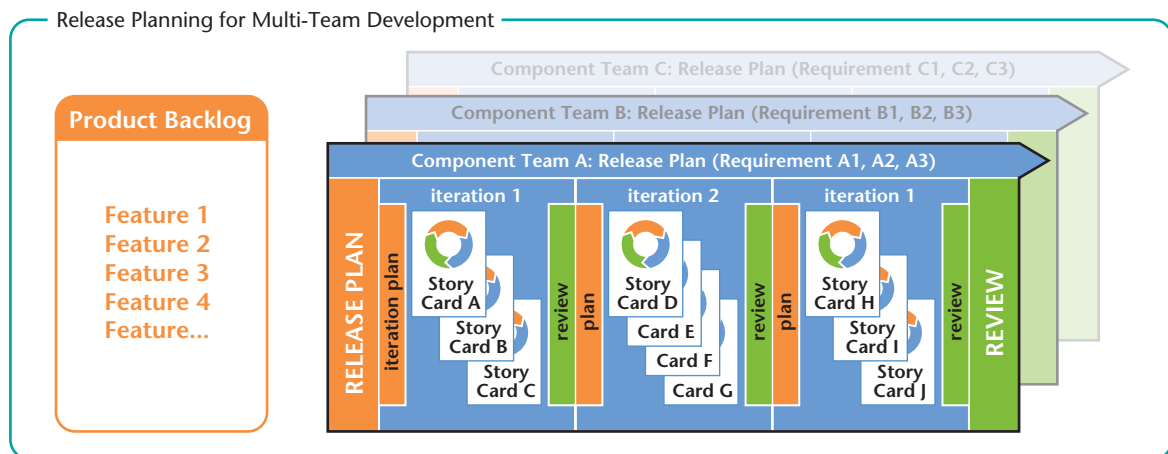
Release Planning for Multi-Team Development

Product Backlog

Feature 1
Feature 2
Feature 3
Feature 4
Feature...

Component Team C: Release Plan (Requirement C1, C2, C3)

Component Team B: Release Plan (Requirement B1, B2, B3)

Component Team A: Release Plan (Requirement A1, A2, A3)

RELEASE PLAN

iteration 1

iteration plan

Story Card A

Story Card B

Story Card C

review

iteration 2

plan

Story Card D

Card E

Card F

Card G

review

iteration 1

plan

Story Card H

Story Card I

Story Card J

review

REVIEW